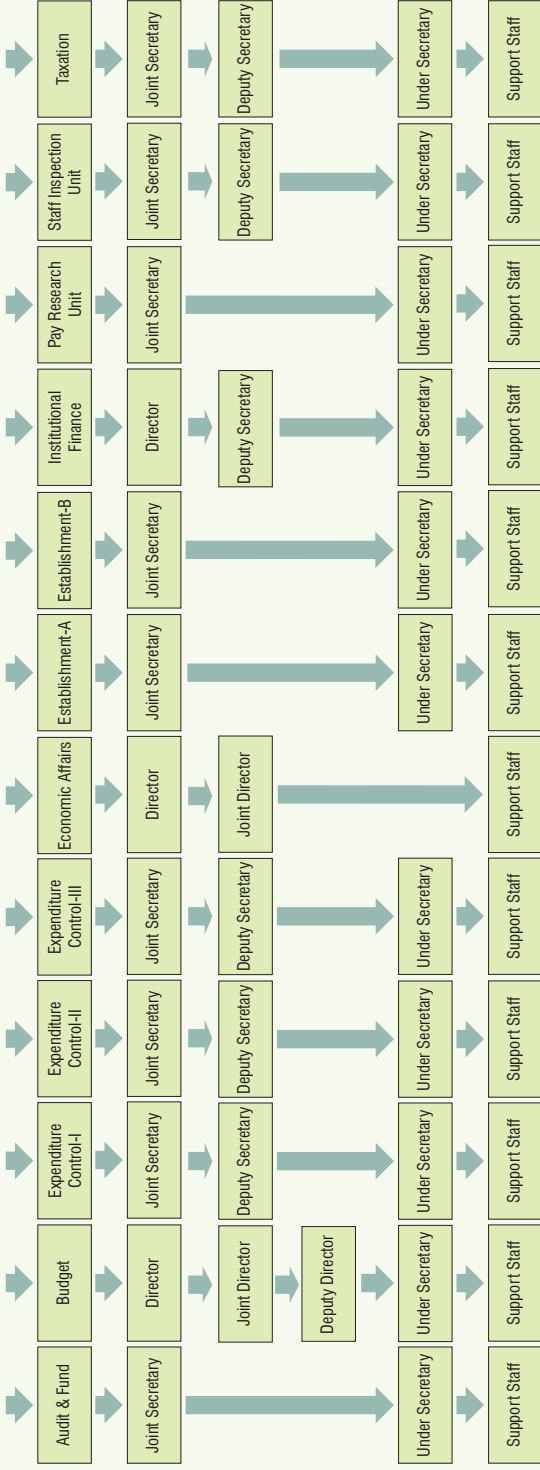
Audit & Fund
Joint Secretary
Under Secretary
Support Staff

Budget
Director
Joint Director
Deputy Director
Under Secretary
Support Staff

Expenditure Control-I
Joint Secretary
Deputy Secretary
Under Secretary
Support Staff

Expenditure Control-II
Joint Secretary
Deputy Secretary
Under Secretary
Support Staff

Expenditure Control-III
Joint Secretary
Deputy Secretary
Under Secretary
Support Staff

Economic Affairs
Director
Joint Director
Support Staff

Establishment-A
Joint Secretary
Under Secretary
Support Staff

Establishment-B
Joint Secretary
Under Secretary
Support Staff

Institutional Finance
Director
Deputy Secretary
Under Secretary
Support Staff

Pay Research Unit
Joint Secretary
Under Secretary
Support Staff

Staff Inspection Unit
Joint Secretary
Deputy Secretary
Under Secretary
Support Staff

Taxation
Joint Secretary
Deputy Secretary
Under Secretary
Support Staff